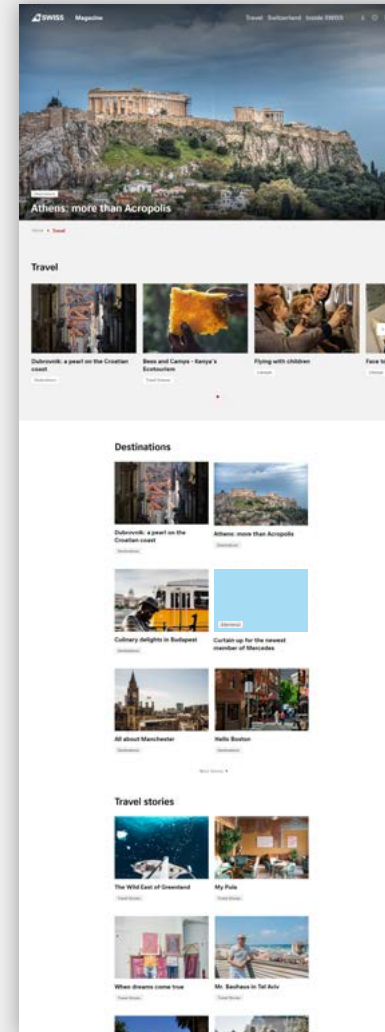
SWISS Magazine

Travel Switzerland Inside SWISS

Destinations

Athens: more than Acropolis

Home > Travel

Travel

Dubrovnik: a pearl on the Croatian coast

Destinations

Bees and Camps - Kenya's Ecotourism

Travel Stories

Flying with children

Lifestyle

Face to

Lifestyle

Destinations

Dubrovnik: a pearl on the Croatian coast

Destinations

Athens: more than Acropolis

Destinations

Culinary delights in Budapest

Destinations

Advertorial

Curtain-up for the newest member of Mercedes

All about Manchester

Destinations

Hello Boston

Destinations

More Stories

Travel stories

The Wild East of Greenland

Travel Stories

My Pula

Travel Stories

When dreams come true

Travel Stories

Mr. Bauhaus in Tel Aviv

Travel Stories